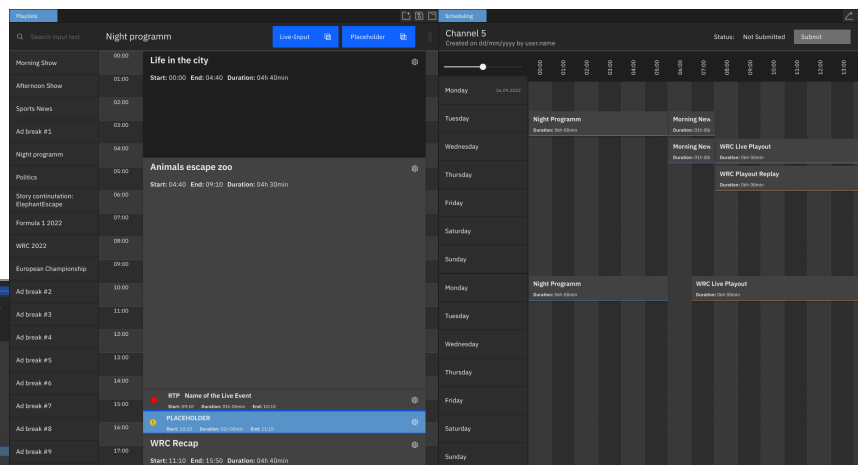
Playlists

Search input text

Morning Show
Afternoon Show
Sports News
Ad break #1
Night programm
Politics
Story continutation: ElephantEscape
Formula 1 2022
WRC 2022
European Championship
Ad break #2
Ad break #3
Ad break #4
Ad break #5
Ad break #6
Ad break #7
Ad break #8
Ad break #9

Night programm

Live-Input
Placeholder

00:00
01:00
02:00
03:00
04:00
05:00
06:00
07:00
08:00
09:00
10:00
11:00
12:00
13:00
14:00
15:00
16:00
17:00

Life in the city
Start: 00:00 End: 04:40 Duration: 04h 40min

Animals escape zoo
Start: 04:40 End: 09:10 Duration: 04h 30min

RTP Name of the Live Event
Start: 09:10 Duration: 01h 00min End: 10:10

PLACEHOLDER
Start: 10:10 Duration: 01h 00min End: 11:10

WRC Recap
Start: 11:10 End: 15:50 Duration: 04h 40min

Scheduling

Channel 5
Created on dd/mm/yyyy by user.name

Status: Not Submitted
Submit

00:00 01:00 02:00 03:00 04:00 05:00 06:00 07:00 08:00 09:00 10:00 11:00 12:00 13:00

Monday 26.09.2022
Tuesday
Wednesday
Thursday
Friday
Saturday
Sunday
Monday
Tuesday
Wednesday
Thursday
Friday
Saturday
Sunday

Night Programm
Duration: 06h 00min

Morning New
Duration: 01h 00

Morning New
Duration: 01h 00

WRC Live Playout
Duration: 06h 00min

WRC Playout Replay
Duration: 06h 00min

Night Programm
Duration: 06h 00min

WRC Live Playout
Duration: 06h 00min